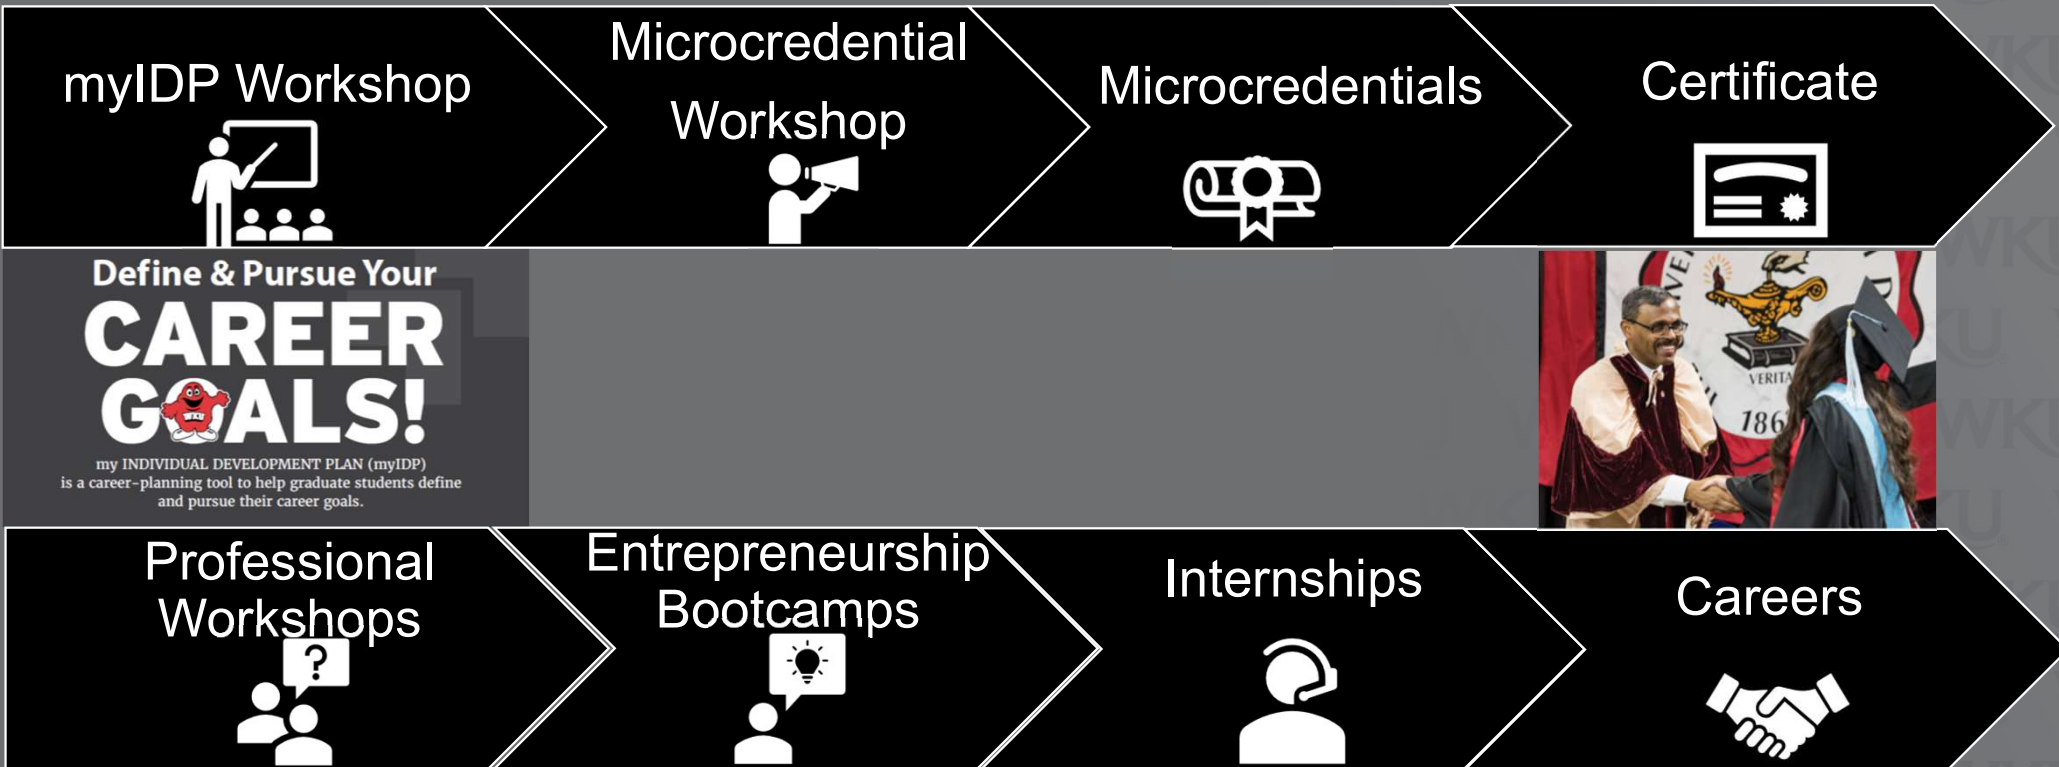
myIDP Workshop

Microcredential Workshop

Microcredentials

Certificate

Define & Pursue Your CAREER GOALS!

my INDIVIDUAL DEVELOPMENT PLAN (myIDP) is a career-planning tool to help graduate students define and pursue their career goals.

VERITA

186

Professional Workshops

Entrepreneurship Bootcamps

Internships

Careers